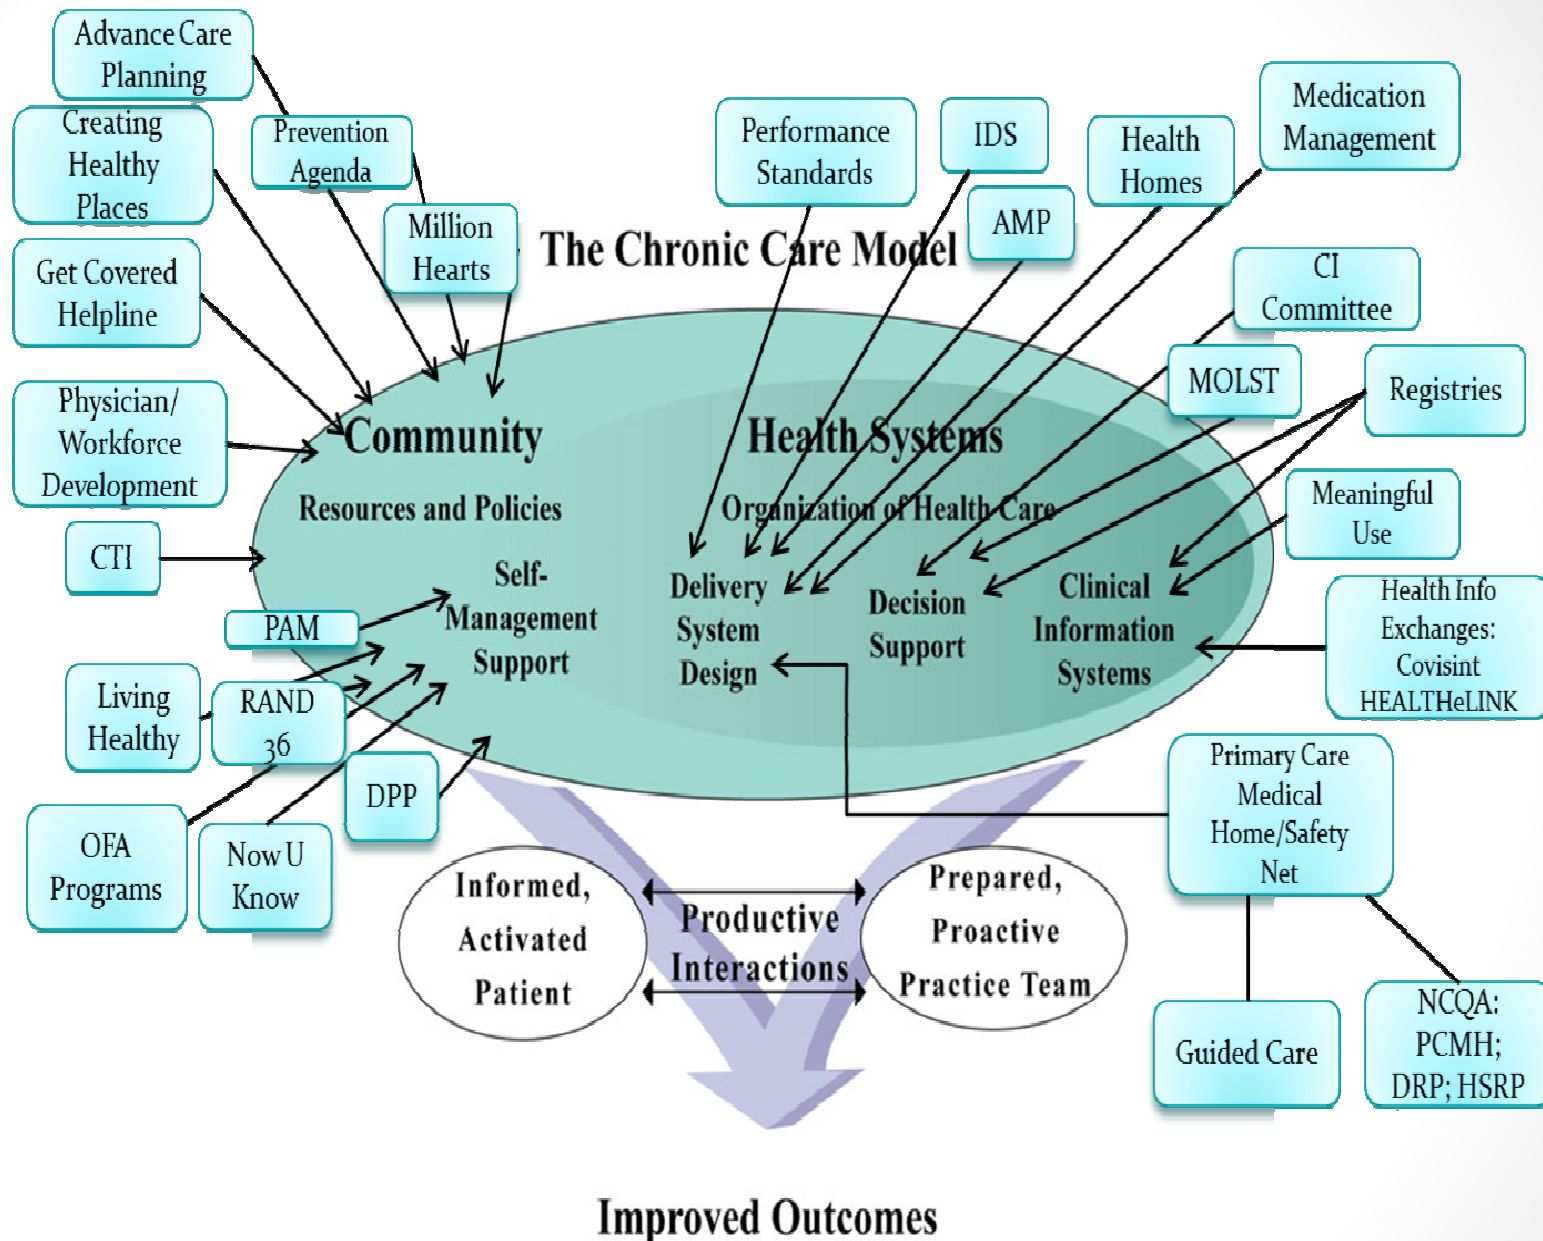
Advance Care Planning

Creating Healthy Places

Prevention Agenda

Million Hearts

Get Covered Helpline

Physician/ Workforce Development

CTI

PAM

Living Healthy

RAND 36

DPP

OFA Programs

Now U Know

Performance Standards

IDS

AMP

Health Homes

Medication Management

CI Committee

MOLST

Registries

Meaningful Use

Health Info Exchanges: Covisint HEALTHeLINK

Primary Care Medical Home/Safety Net

Guided Care

NCQA: PCMH; DRP; HSRP

The Chronic Care Model

Community

Resources and Policies

Self-Management Support

Health Systems

Organization of Health Care

Delivery System Design

Decision Support

Clinical Information Systems

Informed, Activated Patient

Productive Interactions

Prepared, Proactive Practice Team

Improved Outcomes